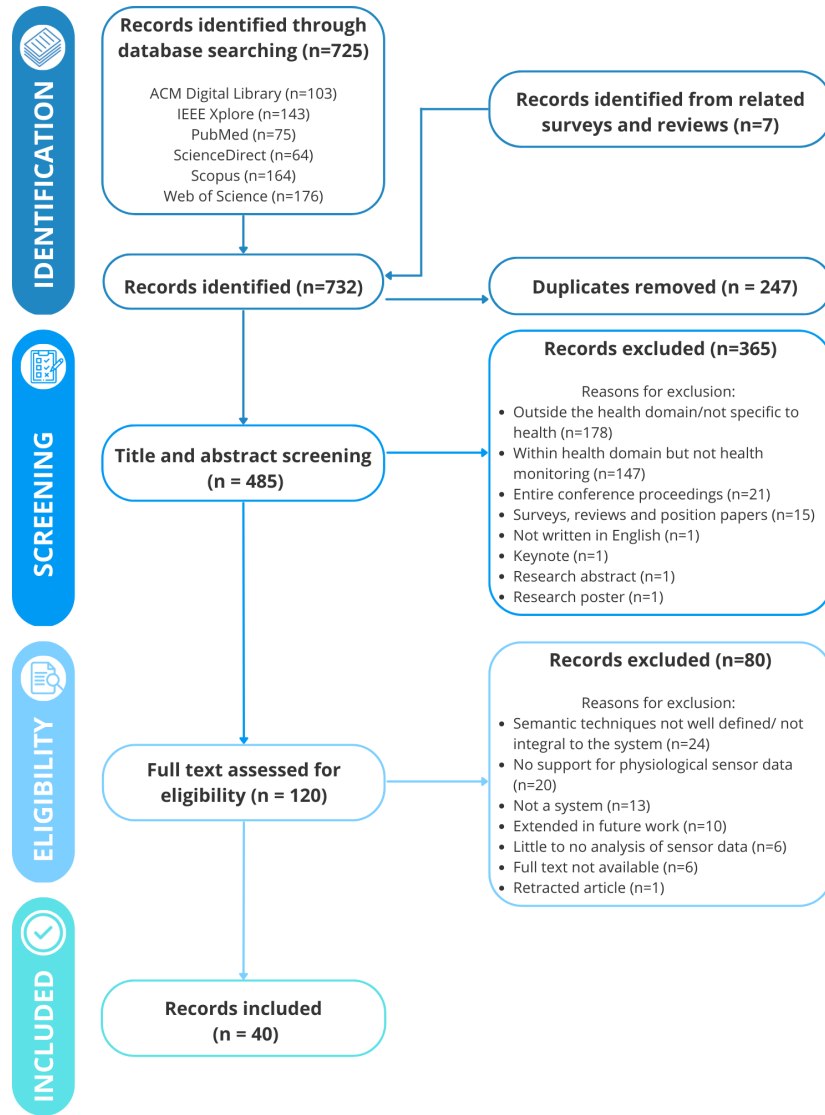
IDENTIFICATION

Records identified through database searching (n=725)

ACM Digital Library (n=103)
IEEE Xplore (n=143)
PubMed (n=75)
ScienceDirect (n=64)
Scopus (n=164)
Web of Science (n=176)

Records identified from related surveys and reviews (n=7)

Records identified (n=732)

Duplicates removed (n = 247)

SCREENING

Title and abstract screening (n = 485)

Records excluded (n=365)

Reasons for exclusion:
• Outside the health domain/not specific to health (n=178)
• Within health domain but not health monitoring (n=147)
• Entire conference proceedings (n=21)
• Surveys, reviews and position papers (n=15)
• Not written in English (n=1)
• Keynote (n=1)
• Research abstract (n=1)
• Research poster (n=1)

ELIGIBILITY

Full text assessed for eligibility (n = 120)

Records excluded (n=80)

Reasons for exclusion:
• Semantic techniques not well defined/ not integral to the system (n=24)
• No support for physiological sensor data (n=20)
• Not a system (n=13)
• Extended in future work (n=10)
• Little to no analysis of sensor data (n=6)
• Full text not available (n=6)
• Retracted article (n=1)

INCLUDED

Records included (n = 40)